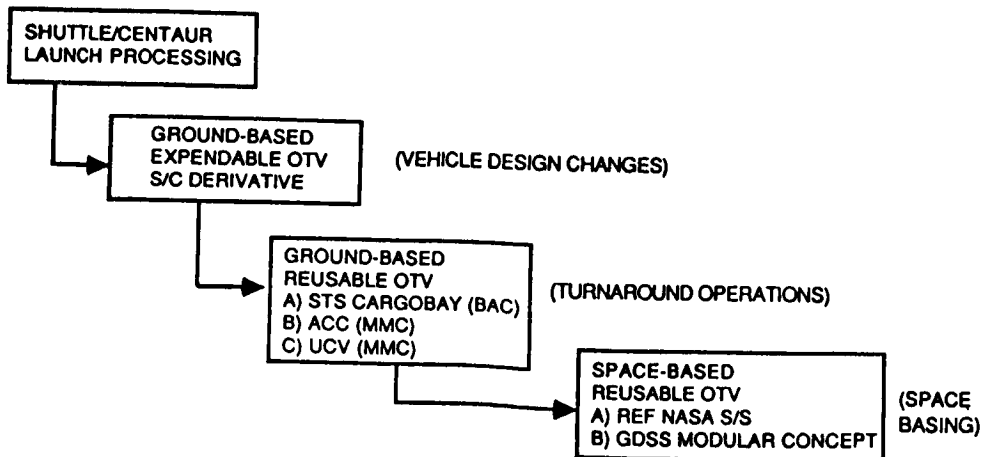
SHUTTLE/CENTAUR
LAUNCH PROCESSING

GROUND-BASED
EXPENDABLE OTV
S/C DERIVATIVE

(VEHICLE DESIGN CHANGES)

GROUND-BASED
REUSABLE OTV
A) STS CARGOBAY (BAC)
B) ACC (MMC)
C) UCV (MMC)

(TURNAROUND OPERATIONS)

SPACE-BASED
REUSABLE OTV
A) REF NASA S/S
B) GDSS MODULAR CONCEPT

(SPACE
BASING)